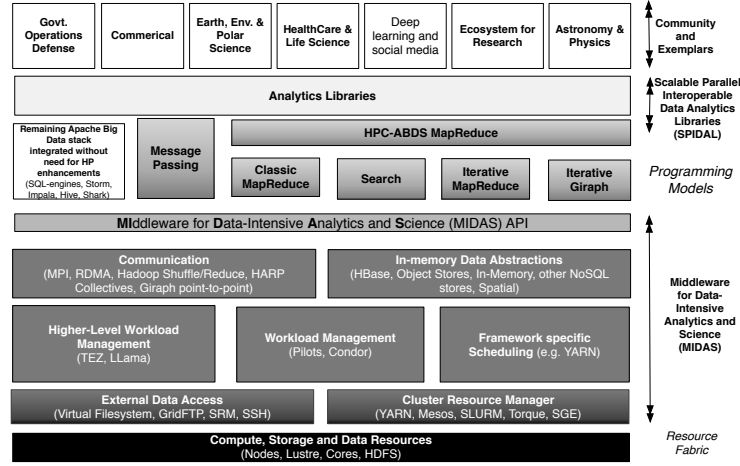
Govt. Operations Defense

Commerical

Earth, Env. & Polar Science

HealthCare & Life Science

Deep learning and social media

Ecosystem for Research

Astronomy & Physics

Community and Exemplars

Analytics Libraries

Scalable Parallel Interoperable Data Analytics Libraries (SPIDAL)

Remaining Apache Big Data stack integrated without need for HP enhancements (SQL-engines, Storm, Impala, Hive, Shark)

Message Passing

HPC-ABDS MapReduce

Classic MapReduce

Search

Iterative MapReduce

Iterative Giraph

Programming Models

MIddleware for Data-Intensive Analytics and Science (MIDAS) API

Communication (MPI, RDMA, Hadoop Shuffle/Reduce, HARP Collectives, Giraph point-to-point)

In-memory Data Abstractions (HBase, Object Stores, In-Memory, other NoSQL stores, Spatial)

Higher-Level Workload Management (TEZ, LLama)

Workload Management (Pilots, Condor)

Framework specific Scheduling (e.g. YARN)

Middleware for Data-Intensive Analytics and Science (MIDAS)

External Data Access (Virtual Filesystem, GridFTP, SRM, SSH)

Cluster Resource Manager (YARN, Mesos, SLURM, Torque, SGE)

Compute, Storage and Data Resources (Nodes, Lustre, Cores, HDFS)

Resource Fabric